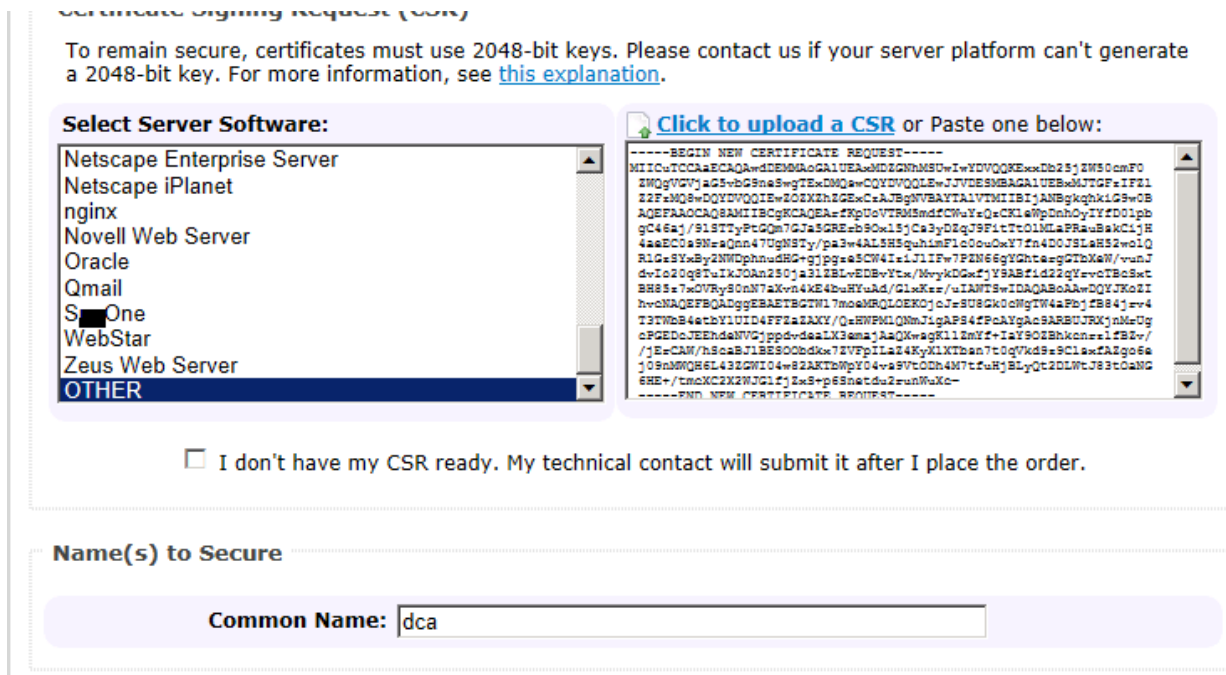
Certificate Signing Request (CSR)

To remain secure, certificates must use 2048-bit keys. Please contact us if your server platform can't generate a 2048-bit key. For more information, see this explanation.

Select Server Software:

Netscape Enterprise Server
Netscape iPlanet
nginx
Novell Web Server
Oracle
Qmail
S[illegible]One
WebStar
Zeus Web Server
OTHER

Click to upload a CSR or Paste one below:

-----BEGIN NEW CERTIFICATE REQUEST-----
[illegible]
-----END NEW CERTIFICATE REQUEST-----

I don't have my CSR ready. My technical contact will submit it after I place the order.

Name(s) to Secure

Common Name: dca